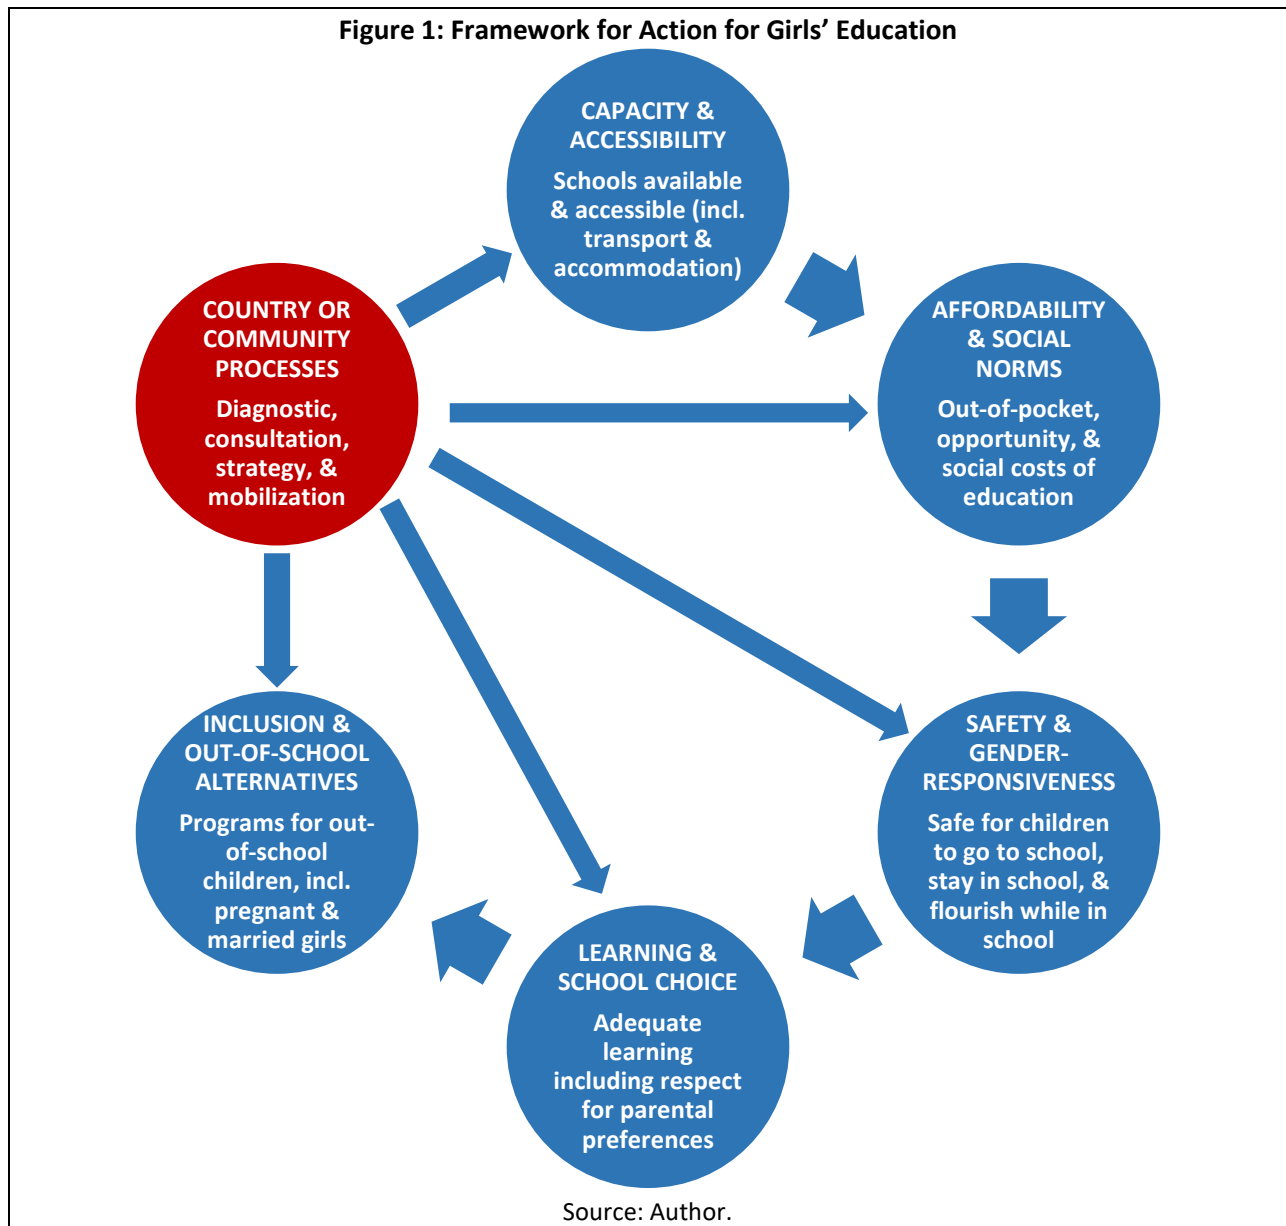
Figure 1: Framework for Action for Girls' Education

COUNTRY OR COMMUNITY PROCESSES

Diagnostic, consultation, strategy, & mobilization

CAPACITY & ACCESSIBILITY

Schools available & accessible (incl. transport & accommodation)

AFFORDABILITY & SOCIAL NORMS

Out-of-pocket, opportunity, & social costs of education

SAFETY & GENDER-RESPONSIVENESS

Safe for children to go to school, stay in school, & flourish while in school

LEARNING & SCHOOL CHOICE

Adequate learning including respect for parental preferences

INCLUSION & OUT-OF-SCHOOL ALTERNATIVES

Programs for out-of-school children, incl. pregnant & married girls

Source: Author.